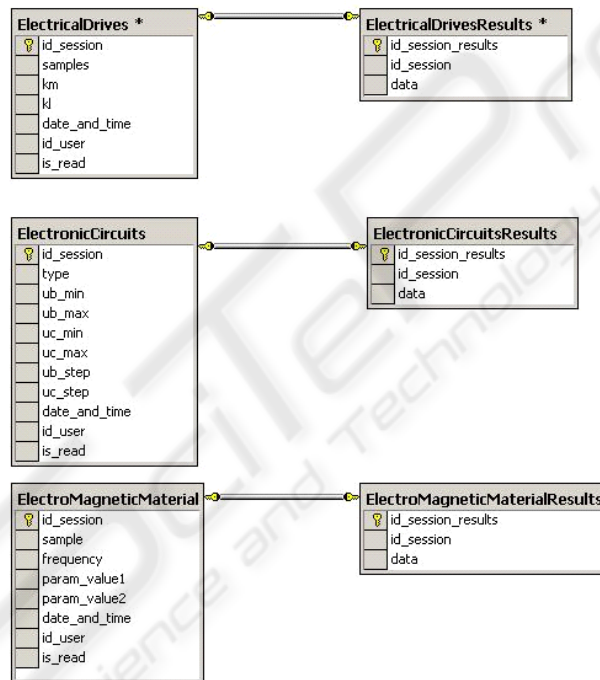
ElectricalDrives *
id_session
samples
km
kl
date_and_time
id_user
is_read

ElectricalDrivesResults *
id_session_results
id_session
data

ElectronicCircuits
id_session
type
ub_min
ub_max
uc_min
uc_max
ub_step
uc_step
date_and_time
id_user
is_read

ElectronicCircuitsResults
id_session_results
id_session
data

ElectroMagneticMaterial
id_session
sample
frequency
param_value1
param_value2
date_and_time
id_user
is_read

ElectroMagneticMaterialResults
id_session_results
id_session
data